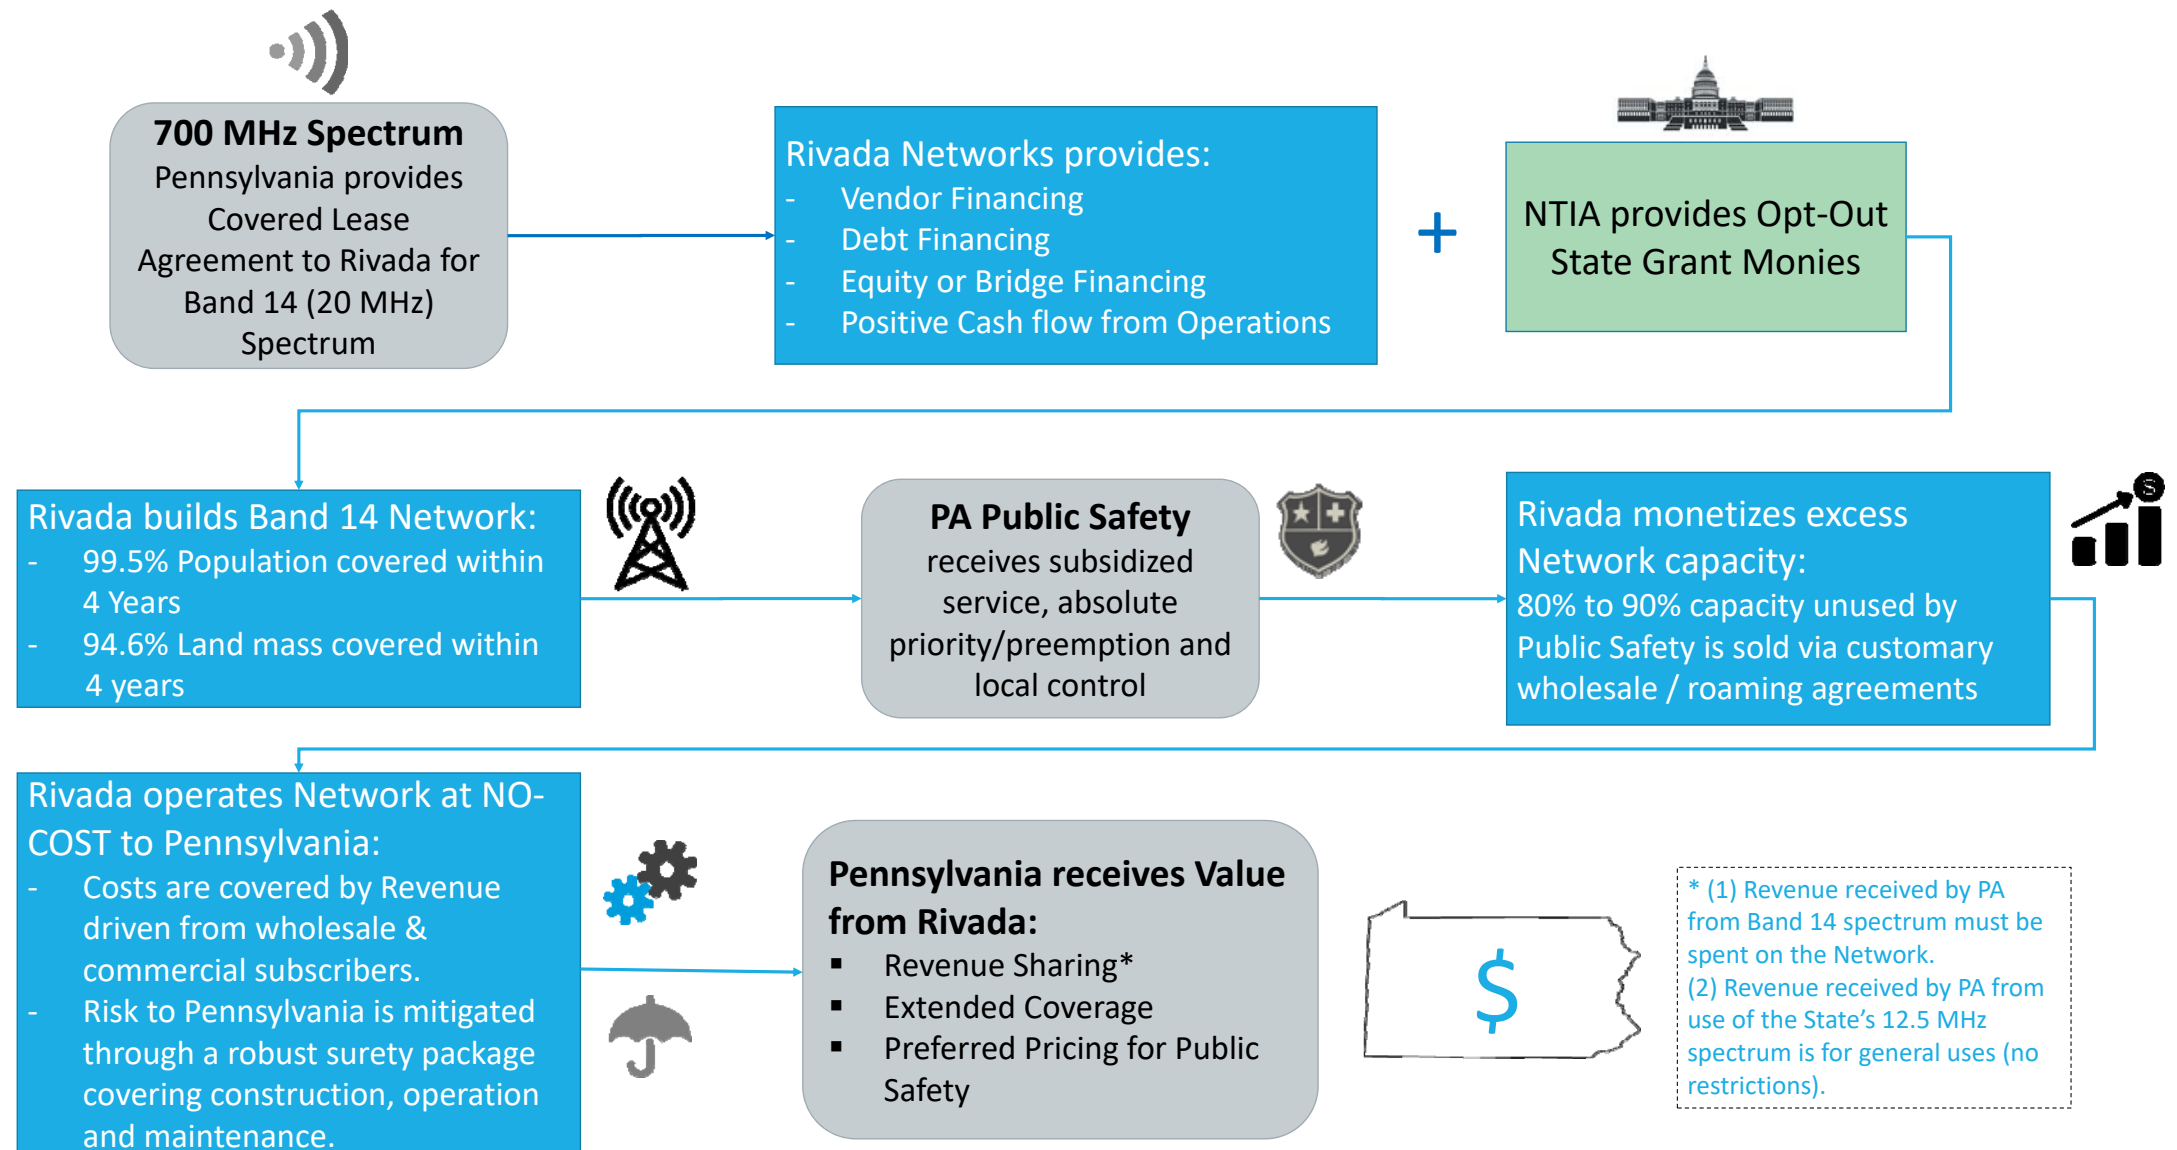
700 MHz Spectrum
Pennsylvania provides Covered Lease Agreement to Rivada for Band 14 (20 MHz) Spectrum

Rivada Networks provides:
- Vendor Financing
- Debt Financing
- Equity or Bridge Financing
- Positive Cash flow from Operations

+

NTIA provides Opt-Out State Grant Monies

Rivada builds Band 14 Network:
- 99.5% Population covered within 4 Years
- 94.6% Land mass covered within 4 years

PA Public Safety
receives subsidized service, absolute priority/preemption and local control

Rivada monetizes excess Network capacity:
80% to 90% capacity unused by Public Safety is sold via customary wholesale / roaming agreements

Rivada operates Network at NO-COST to Pennsylvania:
- Costs are covered by Revenue driven from wholesale & commercial subscribers.
- Risk to Pennsylvania is mitigated through a robust surety package covering construction, operation and maintenance.

Pennsylvania receives Value from Rivada:
▪ Revenue Sharing*
▪ Extended Coverage
▪ Preferred Pricing for Public Safety

$

* (1) Revenue received by PA from Band 14 spectrum must be spent on the Network.
(2) Revenue received by PA from use of the State's 12.5 MHz spectrum is for general uses (no restrictions).